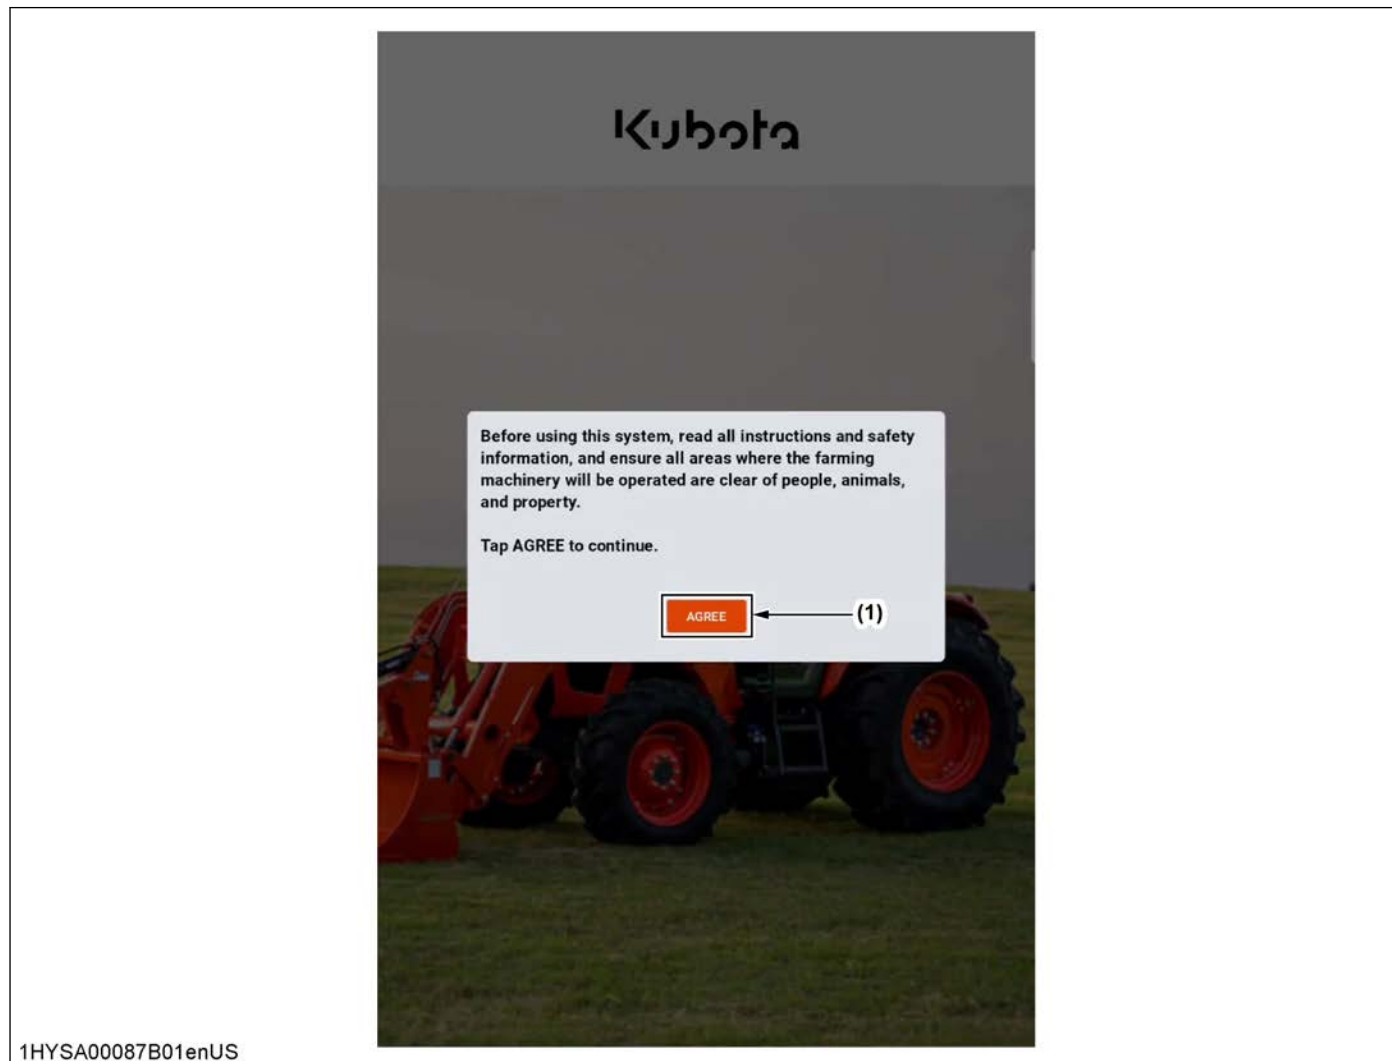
Kubota

Before using this system, read all instructions and safety information, and ensure all areas where the farming machinery will be operated are clear of people, animals, and property.

Tap AGREE to continue.

AGREE

(1)

1HYSA00087B01enUS